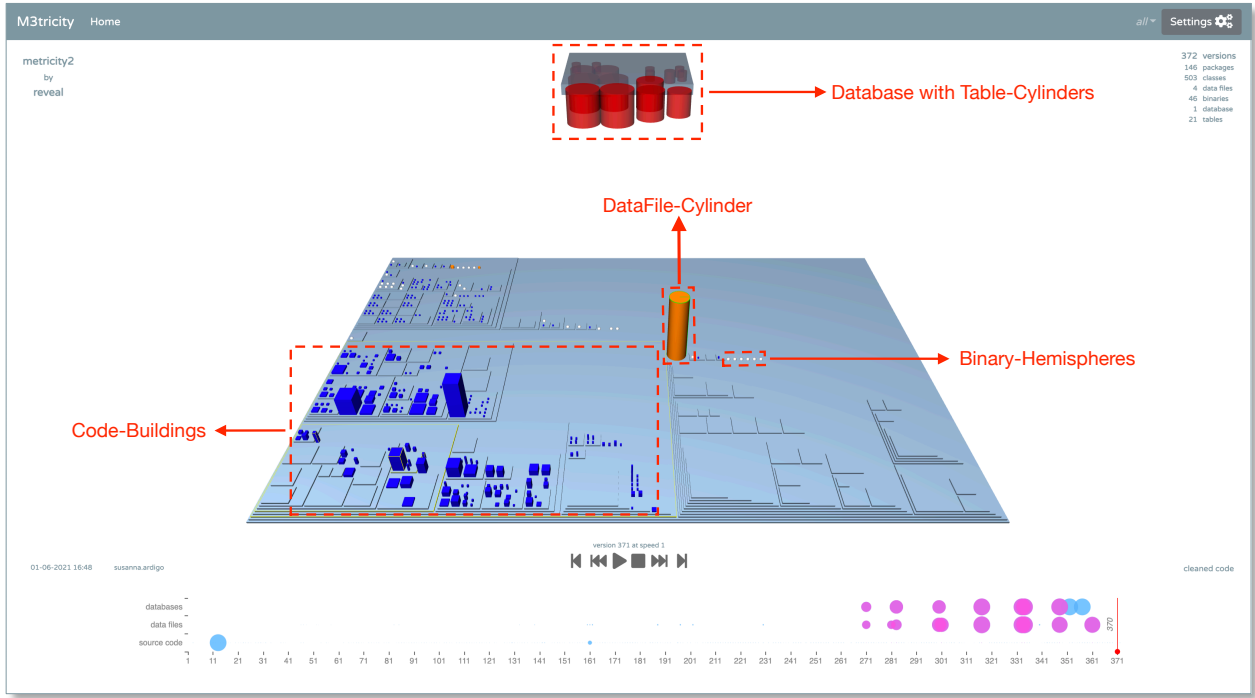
M3tricity Home

all Settings

metricity2
by
reveal

372 versions
146 packages
503 classes
4 data files
46 binaries
1 database
21 tables

Database with Table-Cylinders

DataFile-Cylinder

Binary-Hemispheres

Code-Buildings

version 371 at speed 1

01-06-2021 16:48 susanna.ardigo

cleaned code

databases
data files
source code

370

1 11 21 31 41 51 61 71 81 91 101 111 121 131 141 151 161 171 181 191 201 211 221 231 241 251 261 271 281 291 301 311 321 331 341 351 361 371